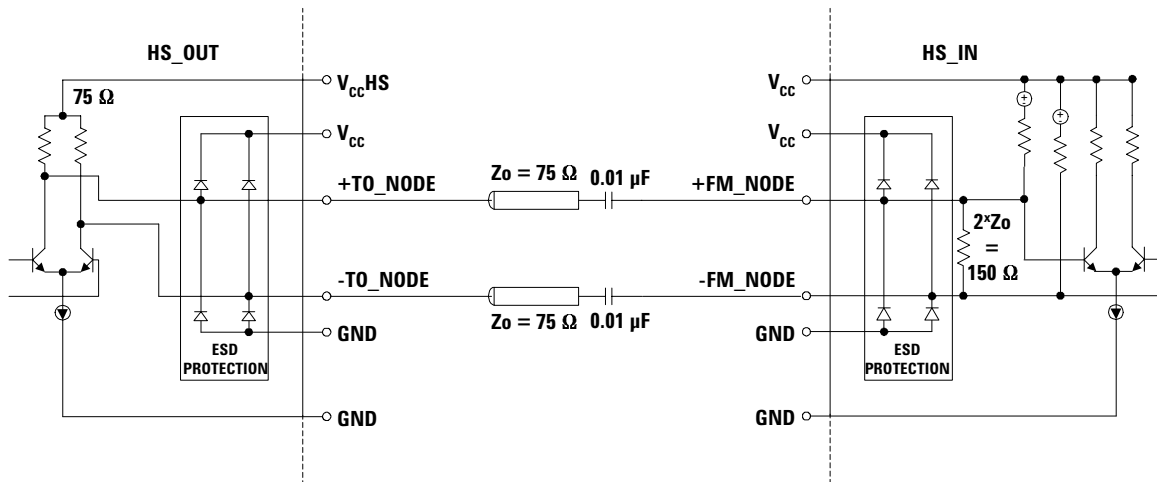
HS_OUT

75 Ω

$V_{CC}$HS

$V_{CC}$

ESD PROTECTION

+TO_NODE

-TO_NODE

GND

GND

Zo = 75 Ω 0.01 µF

Zo = 75 Ω 0.01 µF

HS_IN

$V_{CC}$

$V_{CC}$

+FM_NODE

-FM_NODE

GND

GND

ESD PROTECTION

2*Zo = 150 Ω